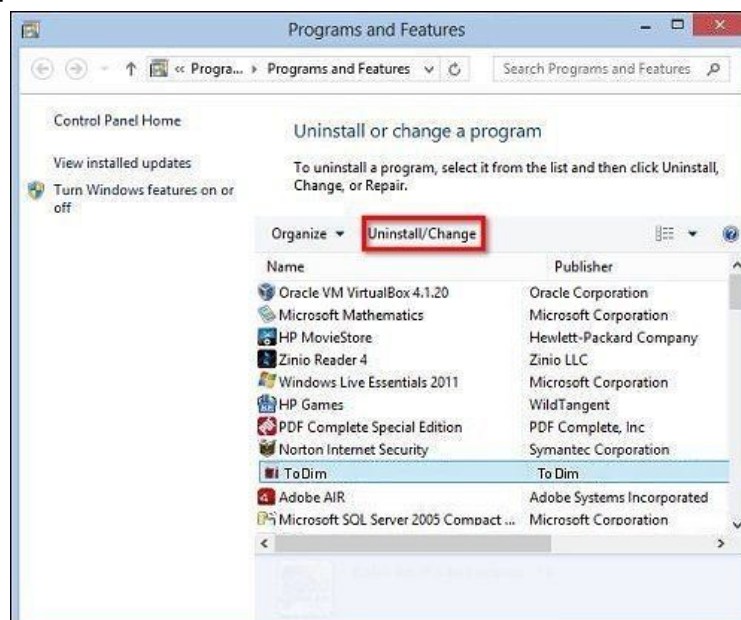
Programs and Features

« Progra... ▸ Programs and Features

Search Programs and Features

Control Panel Home

View installed updates

Turn Windows features on or off

Uninstall or change a program

To uninstall a program, select it from the list and then click Uninstall, Change, or Repair.

Organize ▾ Uninstall/Change

| Name | Publisher |
|---|---|
| Oracle VM VirtualBox 4.1.20 | Oracle Corporation |
| Microsoft Mathematics | Microsoft Corporation |
| HP MovieStore | Hewlett-Packard Company |
| Zinio Reader 4 | Zinio LLC |
| Windows Live Essentials 2011 | Microsoft Corporation |
| HP Games | WildTangent |
| PDF Complete Special Edition | PDF Complete, Inc |
| Norton Internet Security | Symantec Corporation |
| ToDim | To Dim |
| Adobe AIR | Adobe Systems Incorporated |
| Microsoft SQL Server 2005 Compact ... | Microsoft Corporation |